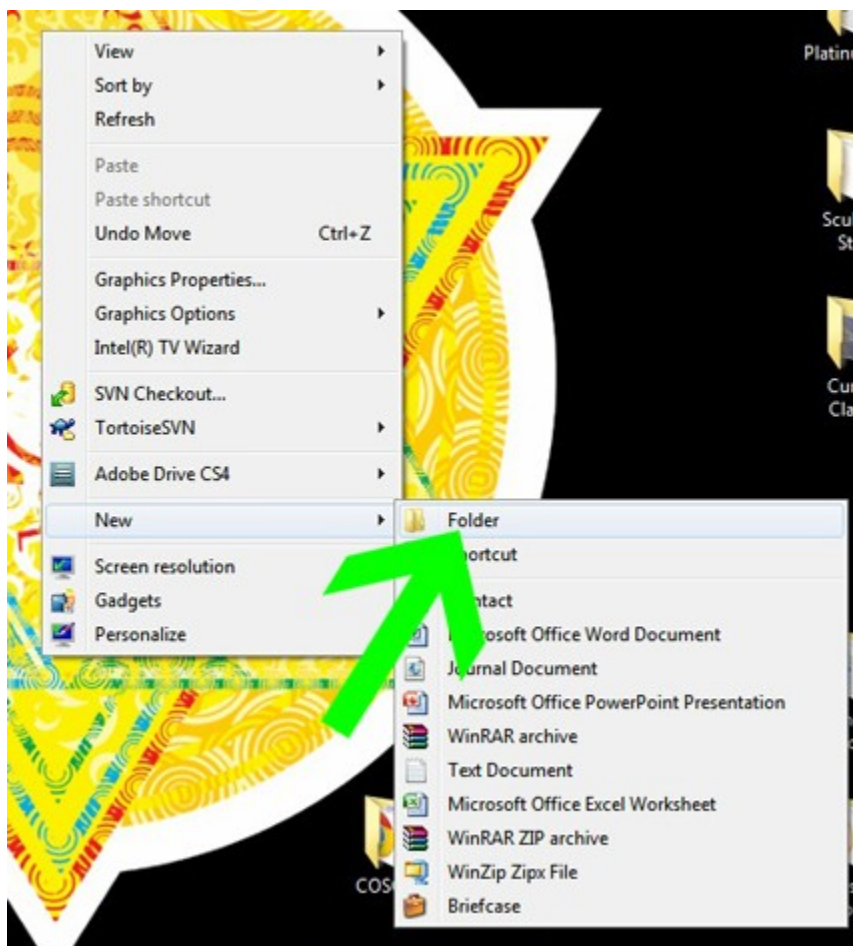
View
Sort by
Refresh
Paste
Paste shortcut
Undo Move Ctrl+Z
Graphics Properties...
Graphics Options
Intel(R) TV Wizard
SVN Checkout...
TortoiseSVN
Adobe Drive CS4
New
Screen resolution
Gadgets
Personalize

Folder
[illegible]ortcut
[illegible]ntact
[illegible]icrosoft Office Word Document
Journal Document
Microsoft Office PowerPoint Presentation
WinRAR archive
Text Document
Microsoft Office Excel Worksheet
WinRAR ZIP archive
WinZip Zipx File
Briefcase

Platinu
Scul
St
Cur
Cla
COS